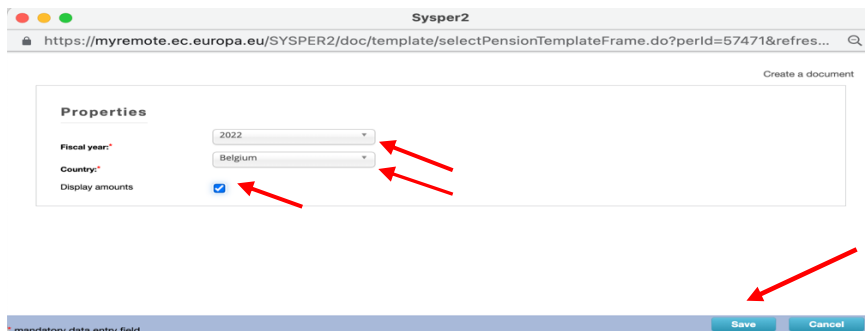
Sysper2

https://myremote.ec.europa.eu/SYSPER2/doc/template/selectPensionTemplateFrame.do?perId=57471&refres...

Create a document

Properties

Fiscal year:* 2022

Country:* Belgium

Display amounts

* mandatory data entry field

Save

Cancel